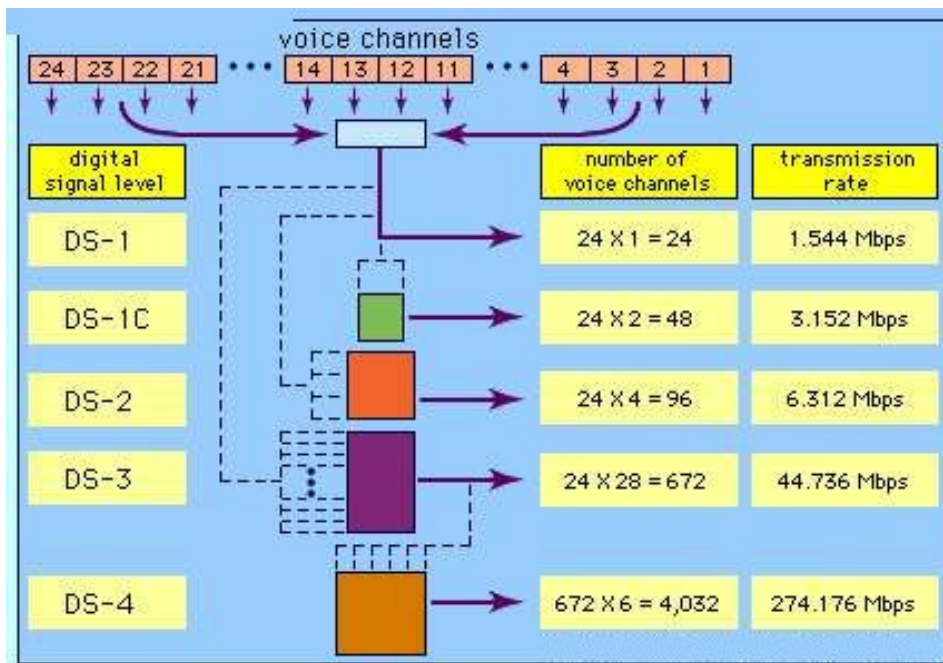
voice channels

24 23 22 21 ••• 14 13 12 11 ••• 4 3 2 1

| digital signal level | number of voice channels | transmission rate |
|---|---|---|
| DS-1 | 24 X 1 = 24 | 1.544 Mbps |
| DS-1C | 24 X 2 = 48 | 3.152 Mbps |
| DS-2 | 24 X 4 = 96 | 6.312 Mbps |
| DS-3 | 24 X 28 = 672 | 44.736 Mbps |
| DS-4 | 672 X 6 = 4,032 | 274.176 Mbps |